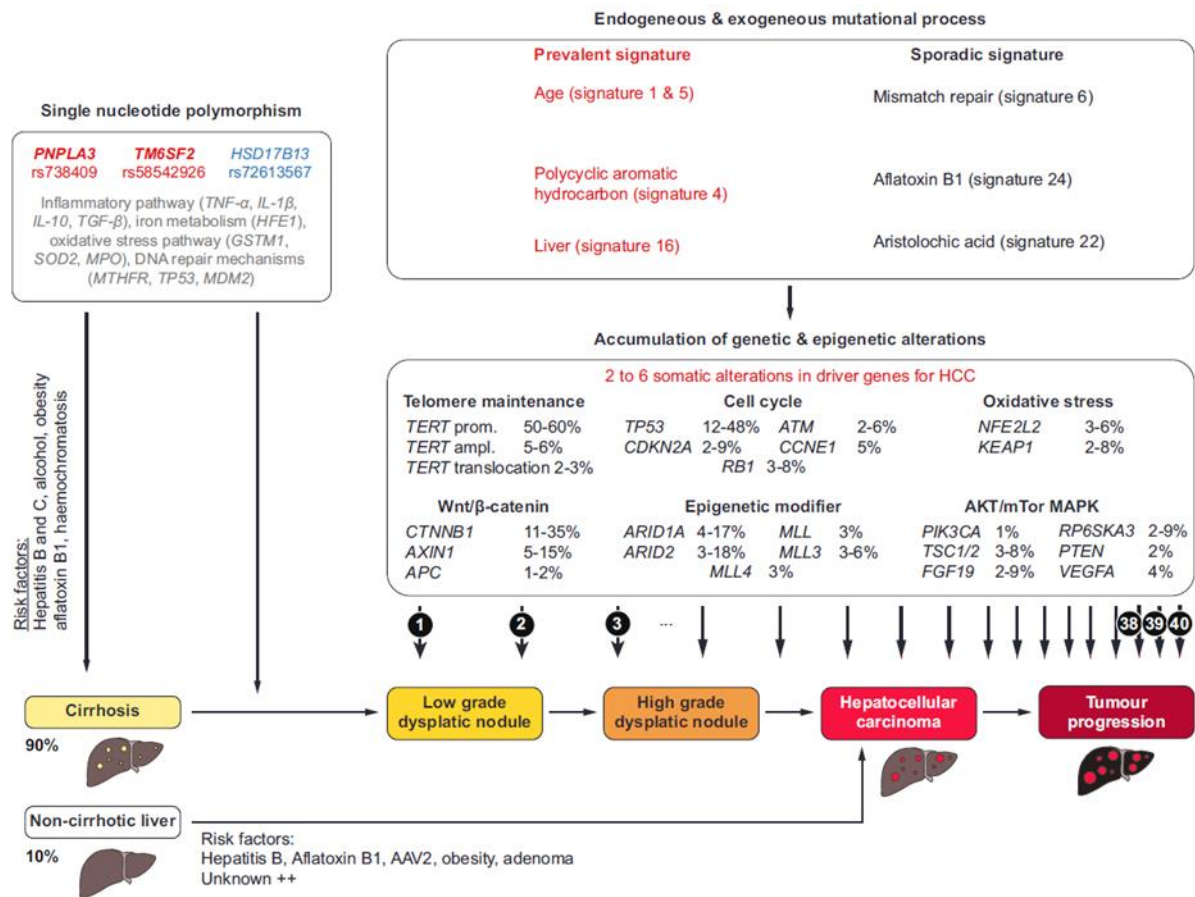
Endogeneous & exogeneous mutational process

| Prevalent signature | Sporadic signature |
|---|---|
| Age (signature 1 & 5) | Mismatch repair (signature 6) |
| Polycyclic aromatic hydrocarbon (signature 4) | Aflatoxin B1 (signature 24) |
| Liver (signature 16) | Aristolochic acid (signature 22) |

Single nucleotide polymorphism

PNPLA3 rs738409 TM6SF2 rs58542926 HSD17B13 rs72613567

Inflammatory pathway (TNF-α, IL-1β, IL-10, TGF-β), iron metabolism (HFE1), oxidative stress pathway (GSTM1, SOD2, MPO), DNA repair mechanisms (MTHFR, TP53, MDM2)

Risk factors: Hepatitis B and C, alcohol, obesity aflatoxin B1, haemochromatosis

Accumulation of genetic & epigenetic alterations

2 to 6 somatic alterations in driver genes for HCC

Telomere maintenance
TERT prom. 50-60%
TERT ampl. 5-6%
TERT translocation 2-3%

Cell cycle
TP53 12-48% ATM 2-6%
CDKN2A 2-9% CCNE1 5%
RB1 3-8%

Oxidative stress
NFE2L2 3-6%
KEAP1 2-8%

Wnt/β-catenin
CTNNB1 11-35%
AXIN1 5-15%
APC 1-2%

Epigenetic modifier
ARID1A 4-17% MLL 3%
ARID2 3-18% MLL3 3-6%
MLL4 3%

AKT/mTor MAPK
PIK3CA 1% RP6SKA3 2-9%
TSC1/2 3-8% PTEN 2%
FGF19 2-9% VEGFA 4%

1 2 3 ... 38 39 40

Cirrhosis
90%

Low grade dysplatic nodule

High grade dysplatic nodule

Hepatocellular carcinoma

Tumour progression

Non-cirrhotic liver
10%

Risk factors:
Hepatitis B, Aflatoxin B1, AAV2, obesity, adenoma
Unknown ++